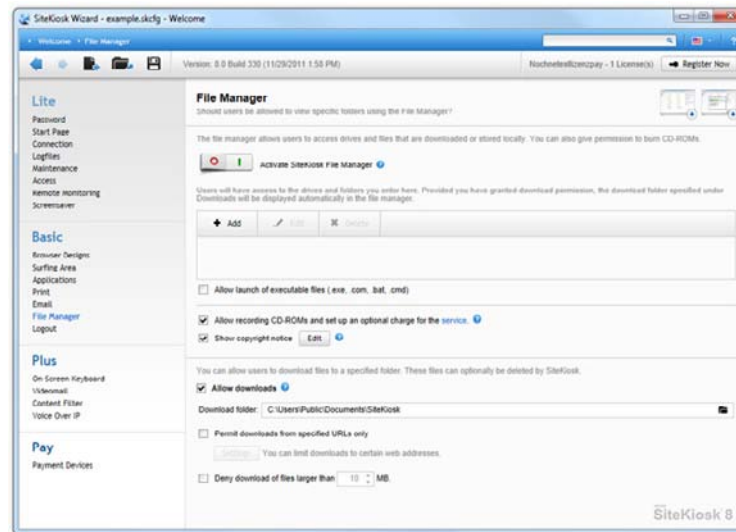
SiteKiosk Wizard - example.skcfg - Welcome

Welcome > File Manager

Version: 8.0 Build 330 (11/29/2011 1:58 PM)

Nochnetestlizenzpay - 1 License(s)

Register Now

Lite
Password
Start Page
Connection
Logfiles
Maintenance
Access
Remote Monitoring
Screensaver

Basic
Browser Designs
Surfing Area
Applications
Print
Email
File Manager
Logout

Plus
On Screen Keyboard
Videomail
Content Filter
Voice Over IP

Pay
Payment Devices

File Manager
Should users be allowed to view specific folders using the File Manager?

The file manager allows users to access drives and files that are downloaded or stored locally. You can also give permission to burn CD-ROMs.

Activate SiteKiosk File Manager

Users will have access to the drives and folders you enter here. Provided you have granted download permission, the download folder specified under Downloads will be displayed automatically in the file manager.

Add
Edit
Delete

Allow launch of executable files (.exe, .com, .bat, .cmd)

Allow recording CD-ROMs and set up an optional charge for the service.

Show copyright notice Edit

You can allow users to download files to a specified folder. These files can optionally be deleted by SiteKiosk.

Allow downloads

Download folder: C:\Users\Public\Documents\SiteKiosk

Permit downloads from specified URLs only

Settings You can limit downloads to certain web addresses.

Deny download of files larger than 10 MB.

SiteKiosk 8